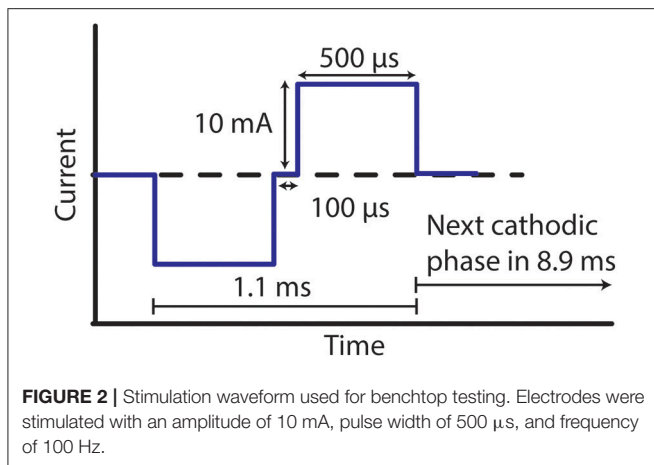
500 µs

10 mA

Current

100 µs

Next cathodic phase in 8.9 ms

1.1 ms

Time

**FIGURE 2 |** Stimulation waveform used for benchtop testing. Electrodes were stimulated with an amplitude of 10 mA, pulse width of 500 µs, and frequency of 100 Hz.